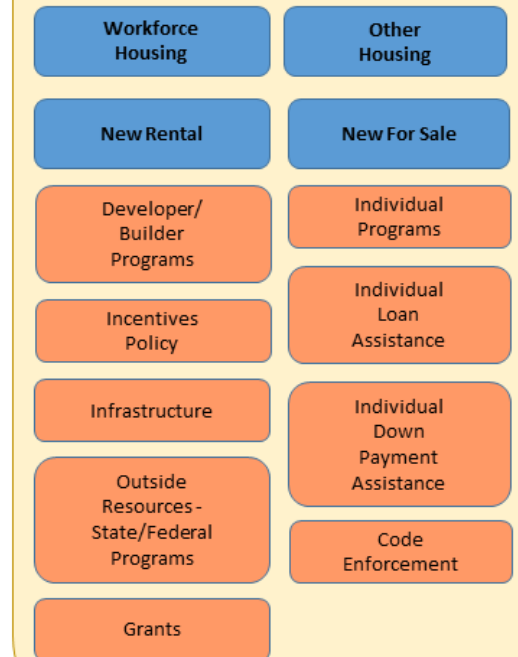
Workforce Housing

Other Housing

New Rental

New For Sale

Developer/ Builder Programs

Incentives Policy

Infrastructure

Outside Resources - State/Federal Programs

Grants

Individual Programs

Individual Loan Assistance

Individual Down Payment Assistance

Code Enforcement